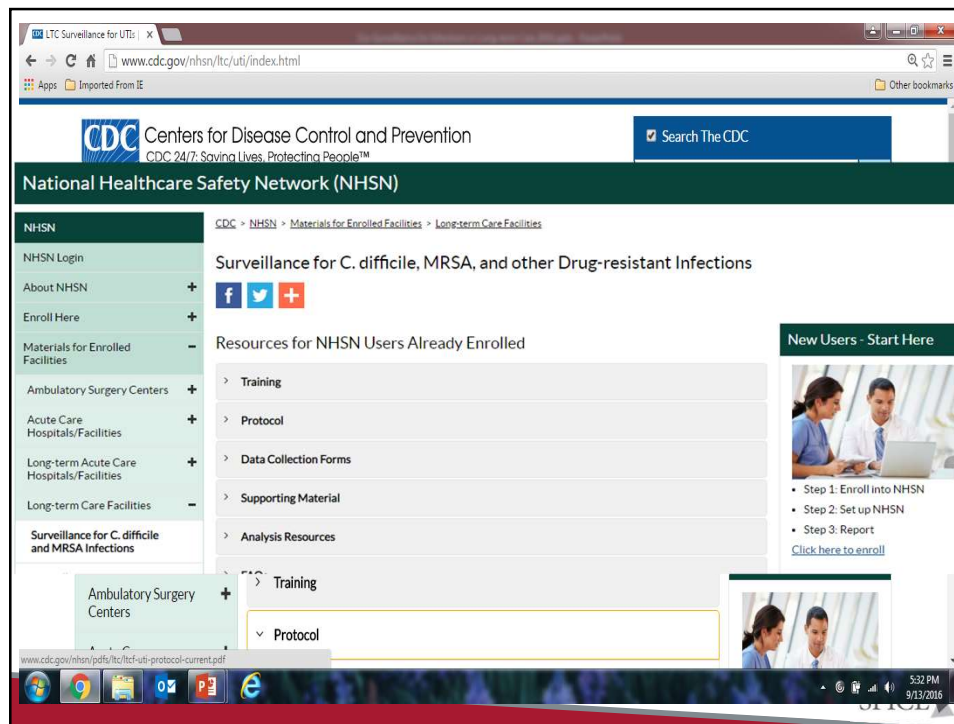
LTC Surveillance for UTIs | ×

www.cdc.gov/nhsn/ltc/uti/index.html

Apps Imported From IE Other bookmarks

CDC Centers for Disease Control and Prevention
CDC 24/7: Saving Lives, Protecting People™

Search The CDC

National Healthcare Safety Network (NHSN)

NHSN
NHSN Login
About NHSN +
Enroll Here +
Materials for Enrolled Facilities −
Ambulatory Surgery Centers +
Acute Care Hospitals/Facilities +
Long-term Acute Care Hospitals/Facilities +
Long-term Care Facilities −
Surveillance for C. difficile and MRSA Infections

CDC > NHSN > Materials for Enrolled Facilities > Long-term Care Facilities

Surveillance for C. difficile, MRSA, and other Drug-resistant Infections

Resources for NHSN Users Already Enrolled

› Training
› Protocol
› Data Collection Forms
› Supporting Material
› Analysis Resources

New Users - Start Here

• Step 1: Enroll into NHSN
• Step 2: Set up NHSN
• Step 3: Report
Click here to enroll

Ambulatory Surgery Centers +

› Training

⌄ Protocol

www.cdc.gov/nhsn/pdfs/ltc/ltcf-uti-protocol-current.pdf

5:32 PM
9/13/2016